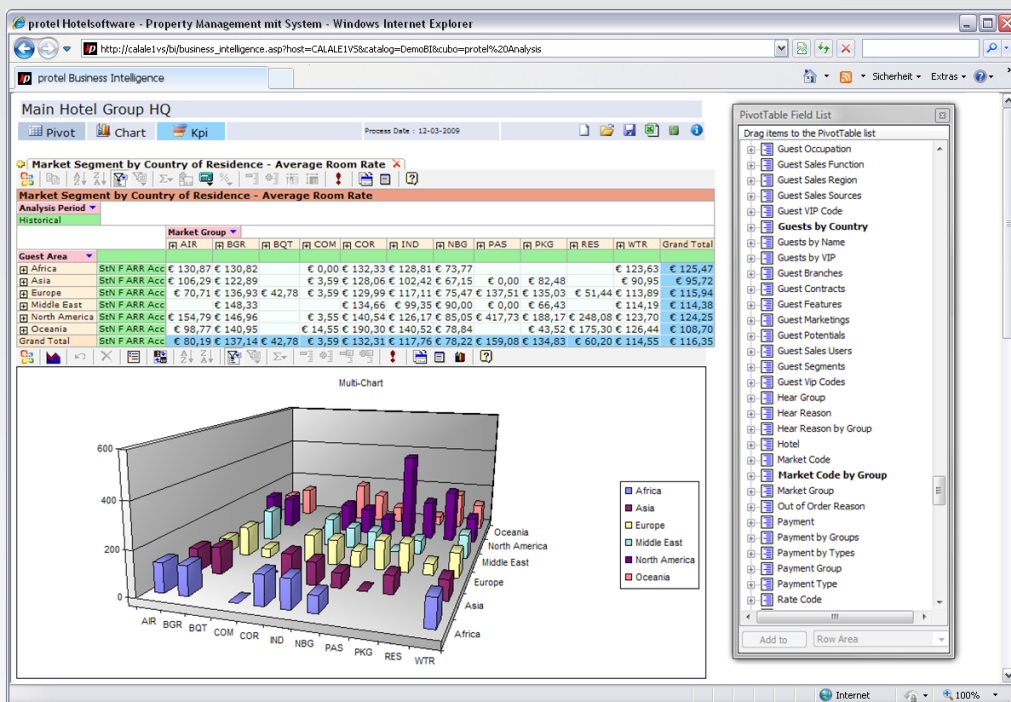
protel Hotelsoftware - Property Management mit System - Windows Internet Explorer

http://calale1vs/bi/business_intelligence.asp?host=CALALE1VS&catalog=DemoBI&cubo=protel%20Analysis

protel Business Intelligence

Sicherheit ▾ Extras ▾

Main Hotel Group HQ

Pivot Chart Kpi

Process Date : 12-03-2009

Market Segment by Country of Residence - Average Room Rate

Market Segment by Country of Residence - Average Room Rate

Analysis Period

Historical

Market Group

| Guest Area | | AIR | BGR | BQT | COM | COR | IND | NBG | PAS | PKG | RES | WTR | Grand Total |
|---|---|---|---|---|---|---|---|---|---|---|---|---|---|
| Africa | StN F ARR Acc | € 130,87 | € 130,82 | | € 0,00 | € 132,33 | € 128,81 | € 73,77 | | | | € 123,63 | € 125,47 |
| Asia | StN F ARR Acc | € 106,29 | € 122,89 | | € 3,59 | € 128,06 | € 102,42 | € 67,15 | | | | € 90,95 | € 95,72 |
| Europe | StN F ARR Acc | € 70,71 | € 136,93 | € 42,78 | € 3,59 | € 129,99 | € 117,11 | € 75,47 | € 137,51 | € 135,03 | € 51,44 | € 113,89 | € 115,94 |
| Middle East | StN F ARR Acc | | € 148,33 | | | € 134,66 | € 99,35 | € 90,00 | € 0,00 | € 66,43 | | € 114,19 | € 114,38 |
| North America | StN F ARR Acc | € 154,79 | € 146,96 | | € 3,55 | € 140,54 | € 126,17 | € 85,05 | € 417,73 | € 188,17 | € 248,08 | € 123,70 | € 124,25 |
| Oceania | StN F ARR Acc | € 98,77 | € 140,95 | | € 14,55 | € 190,30 | € 140,52 | € 78,84 | | € 43,52 | € 175,30 | € 126,44 | € 108,70 |
| Grand Total | StN F ARR Acc | € 80,19 | € 137,14 | € 42,78 | € 3,59 | € 132,31 | € 117,76 | € 78,22 | € 159,08 | € 134,83 | € 60,20 | € 114,55 | € 116,35 |

Multi-Chart

600
400
200
0

AIR BGR BQT COM COR IND NBG PAS PKG RES WTR

Africa Asia Europe Middle East North America Oceania

Africa
Asia
Europe
Middle East
North America
Oceania

PivotTable Field List

Drag items to the PivotTable list

Guest Occupation
Guest Sales Function
Guest Sales Region
Guest Sales Sources
Guest VIP Code
Guests by Country
Guests by Name
Guests by VIP
Guest Branches
Guest Contracts
Guest Features
Guest Marketings
Guest Potentials
Guest Sales Users
Guest Segments
Guest Vip Codes
Hear Group
Hear Reason
Hear Reason by Group
Hotel
Market Code
Market Code by Group
Market Group
Out of Order Reason
Payment
Payment by Groups
Payment by Types
Payment Group
Payment Type
Rate Code

Add to Row Area

Internet 100%